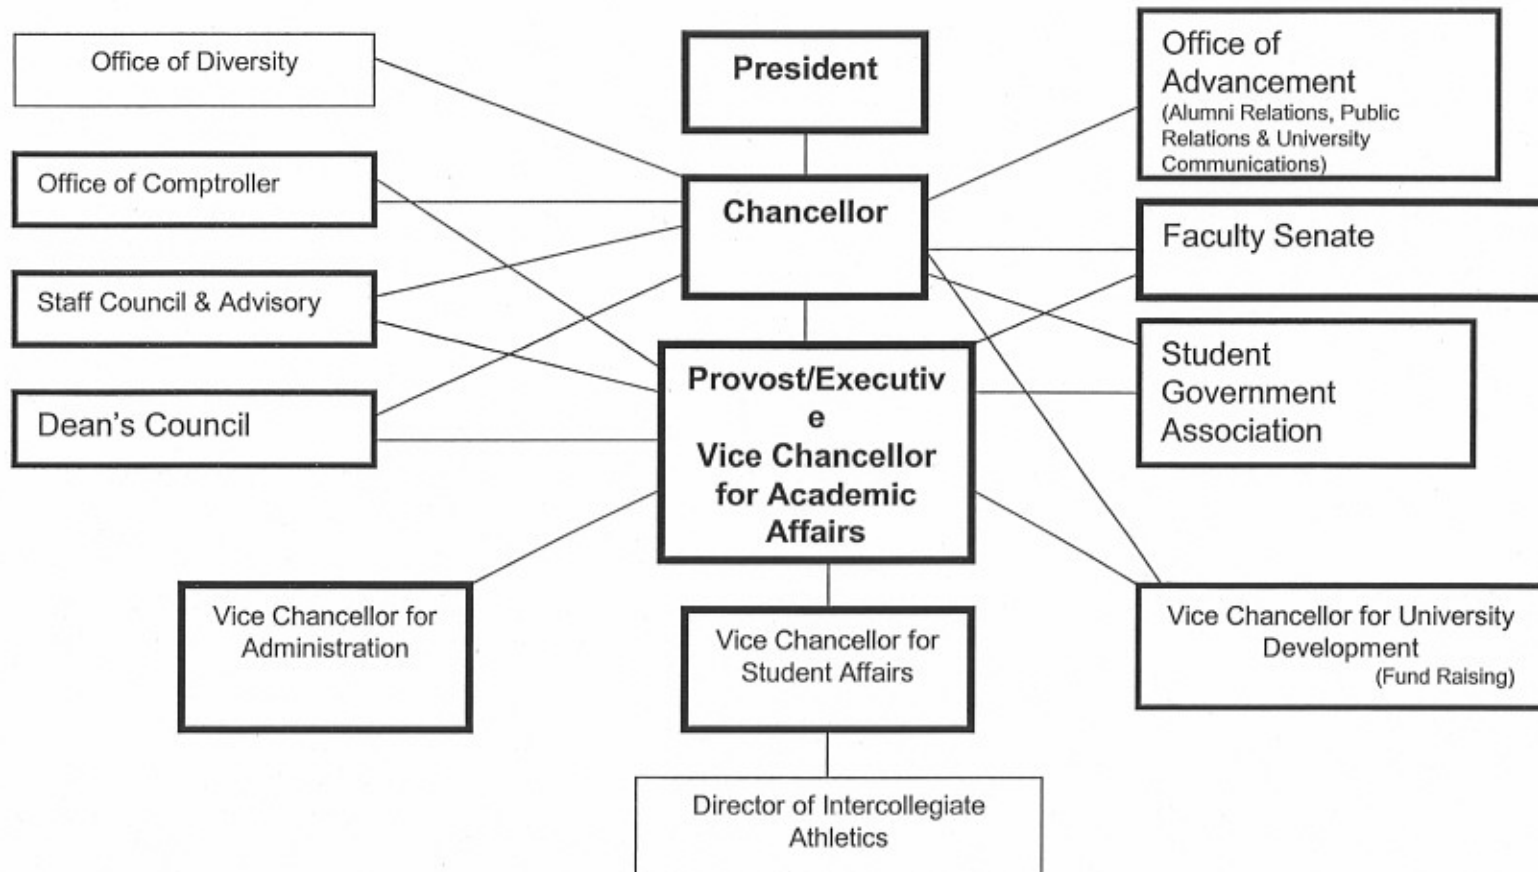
Office of Diversity

President

Office of Advancement
(Alumni Relations, Public Relations & University Communications)

Office of Comptroller

Chancellor

Faculty Senate

Staff Council & Advisory

Dean's Council

Provost/Executiv e Vice Chancellor for Academic Affairs

Student Government Association

Vice Chancellor for Administration

Vice Chancellor for Student Affairs

Vice Chancellor for University Development
(Fund Raising)

Director of Intercollegiate Athletics